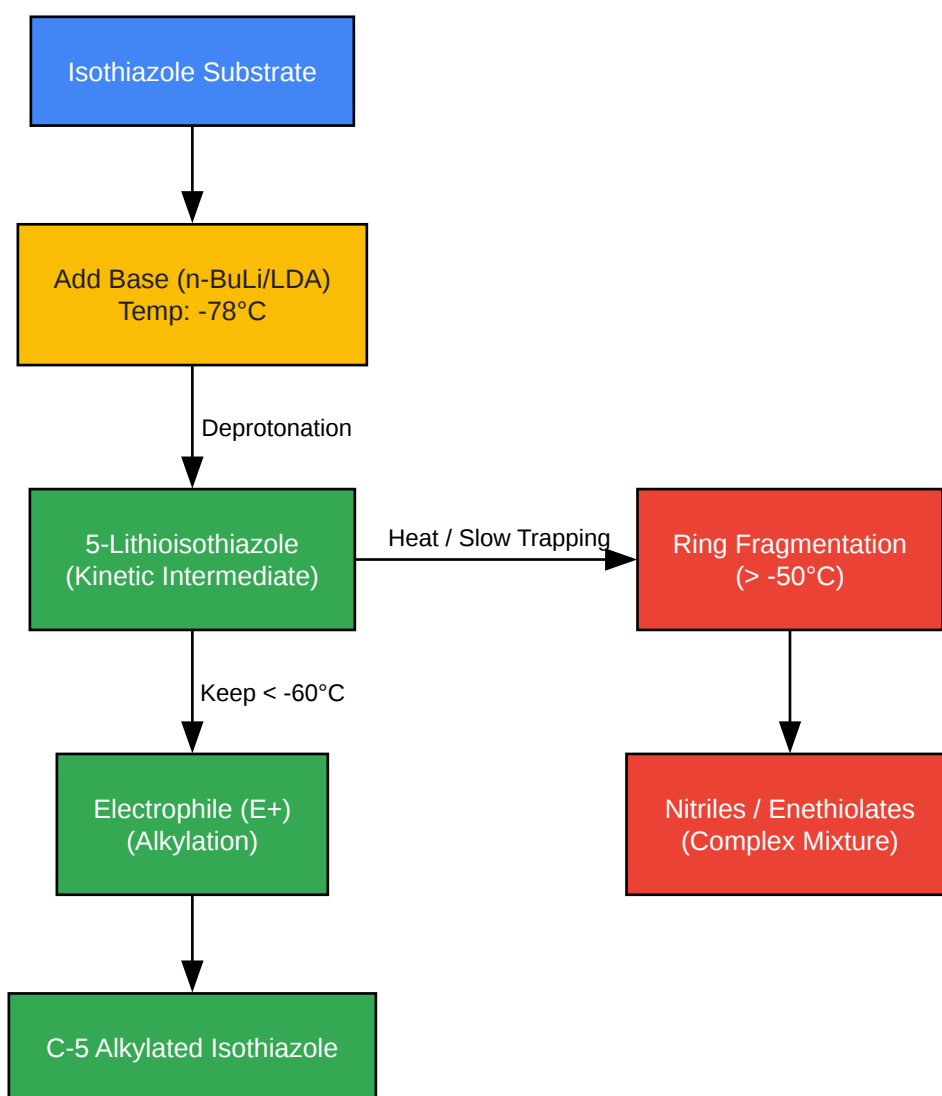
Isothiazole Substrate

Add Base (n-BuLi/LDA)
Temp: -78°C

Deprotonation

5-Lithioisothiazole
(Kinetic Intermediate)

Heat / Slow Trapping

Ring Fragmentation
(> -50°C)

Keep < -60°C

Electrophile (E+)
(Alkylation)

Nitriles / Enethiolates
(Complex Mixture)

C-5 Alkylated Isothiazole